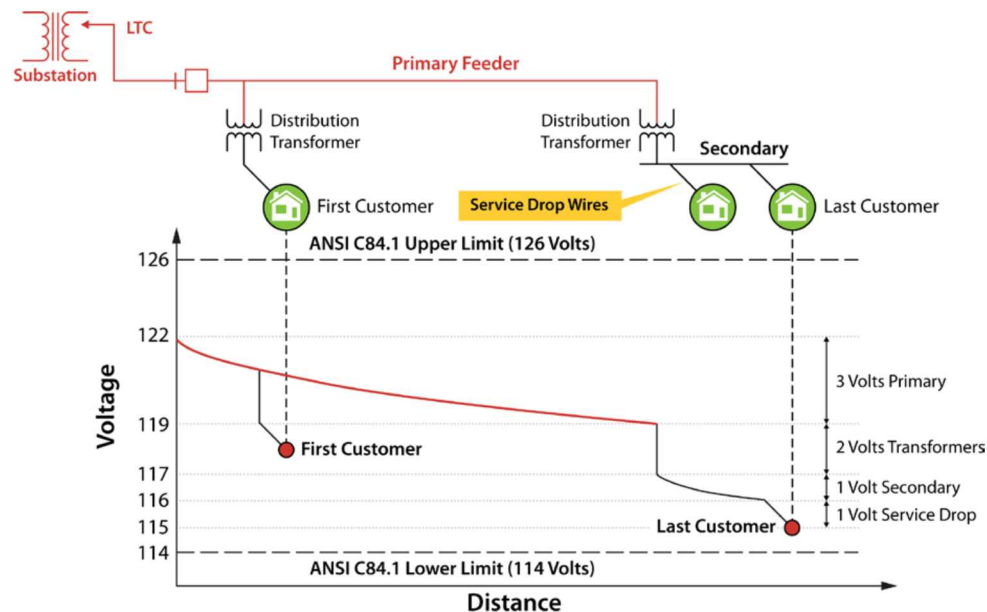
LTC
Substation
Primary Feeder
Distribution Transformer
Distribution Transformer
Secondary
First Customer
Service Drop Wires
Last Customer
ANSI C84.1 Upper Limit (126 Volts)
126
122
Voltage
119
117
116
115
114
First Customer
Last Customer
3 Volts Primary
2 Volts Transformers
1 Volt Secondary
1 Volt Service Drop
ANSI C84.1 Lower Limit (114 Volts)
Distance